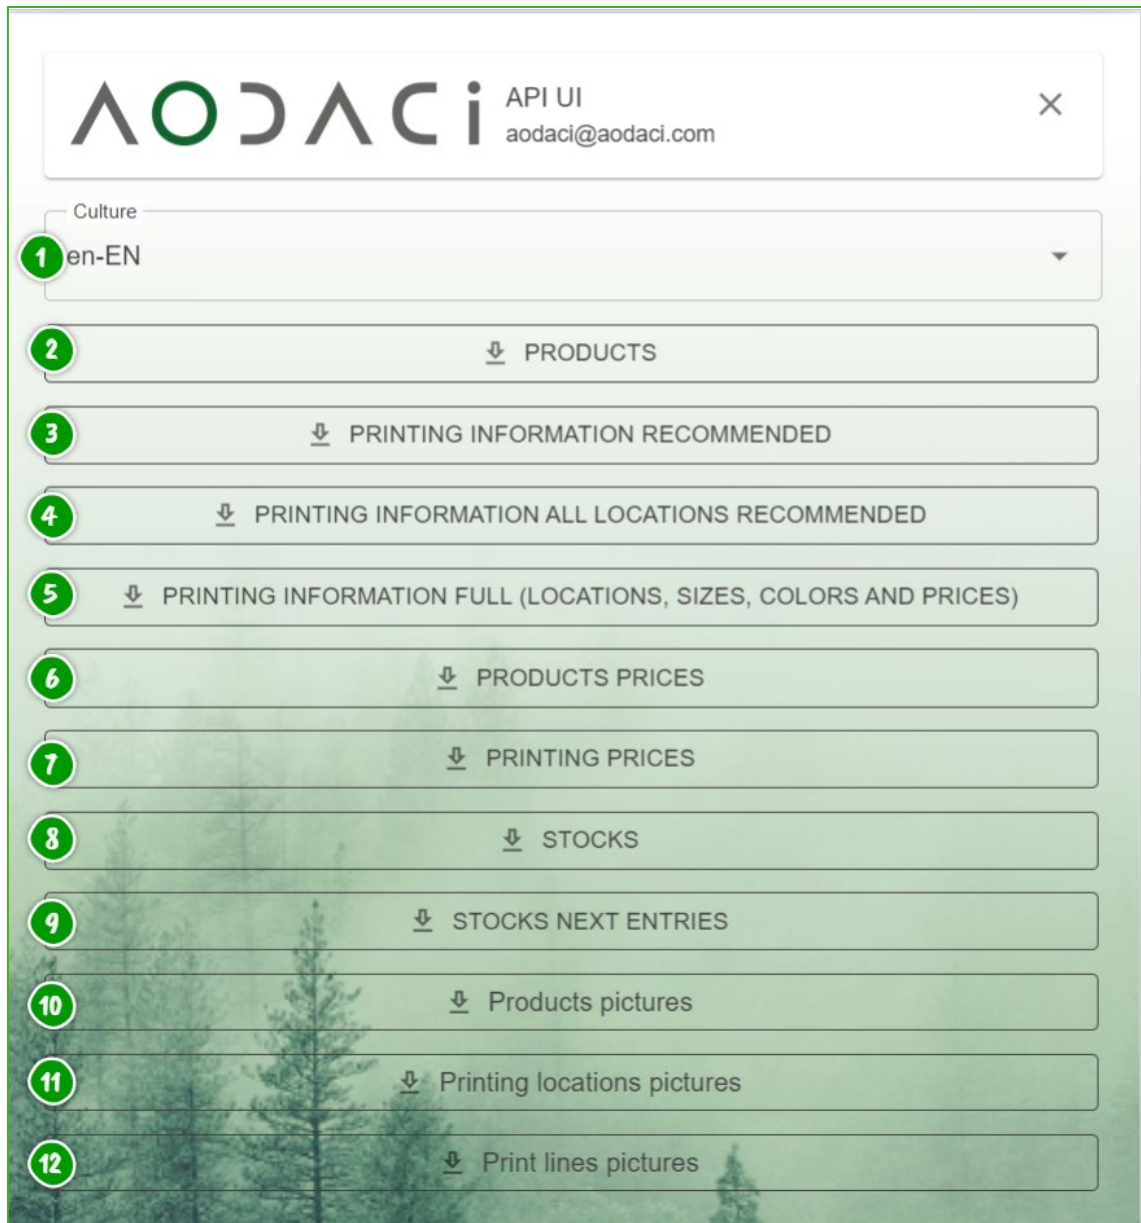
AODACi API UI
aodaci@aodaci.com

×

Culture
1 en-EN

2 PRODUCTS

3 PRINTING INFORMATION RECOMMENDED

4 PRINTING INFORMATION ALL LOCATIONS RECOMMENDED

5 PRINTING INFORMATION FULL (LOCATIONS, SIZES, COLORS AND PRICES)

6 PRODUCTS PRICES

7 PRINTING PRICES

8 STOCKS

9 STOCKS NEXT ENTRIES

10 Products pictures

11 Printing locations pictures

12 Print lines pictures